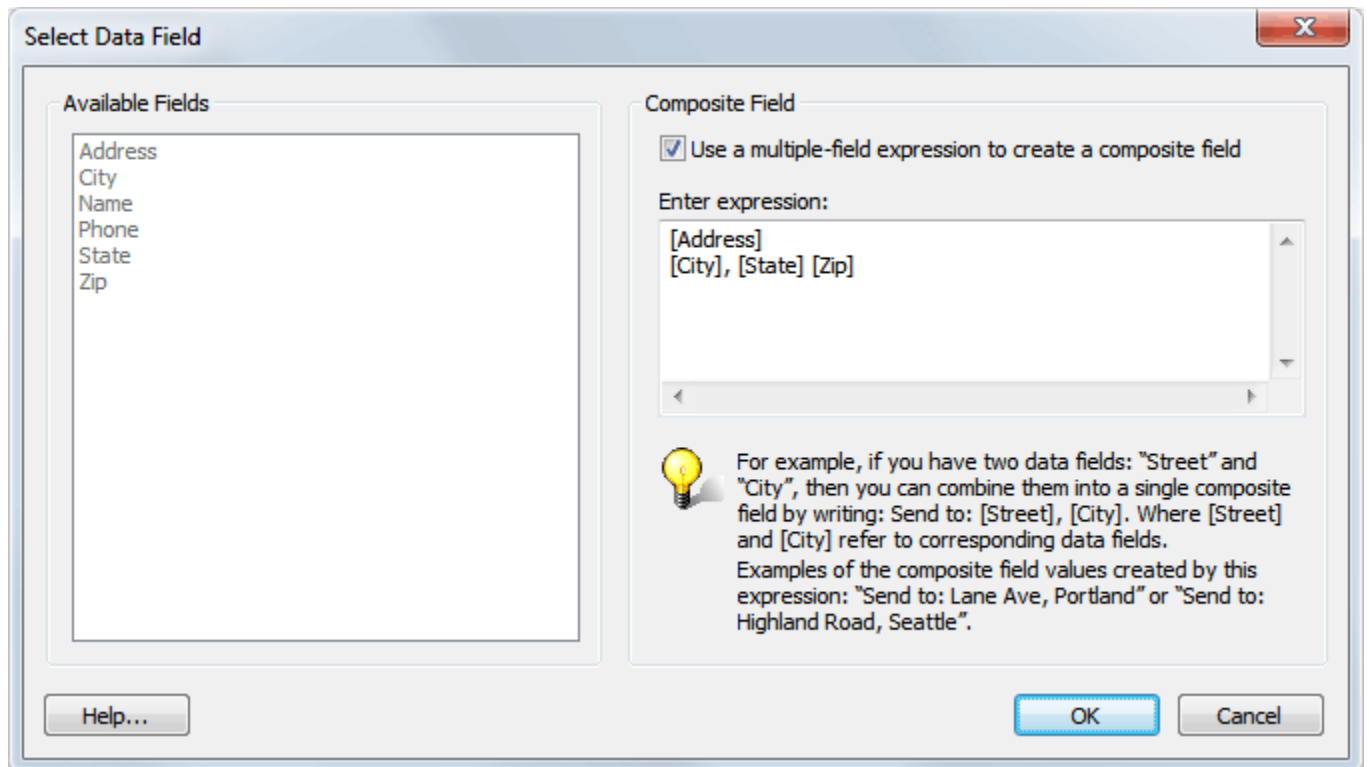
Select Data Field

Available Fields

Address
City
Name
Phone
State
Zip

Composite Field

Use a multiple-field expression to create a composite field

Enter expression:

[Address]
[City], [State] [Zip]

For example, if you have two data fields: "Street" and "City", then you can combine them into a single composite field by writing: Send to: [Street], [City]. Where [Street] and [City] refer to corresponding data fields.
Examples of the composite field values created by this expression: "Send to: Lane Ave, Portland" or "Send to: Highland Road, Seattle".

Help...

OK

Cancel